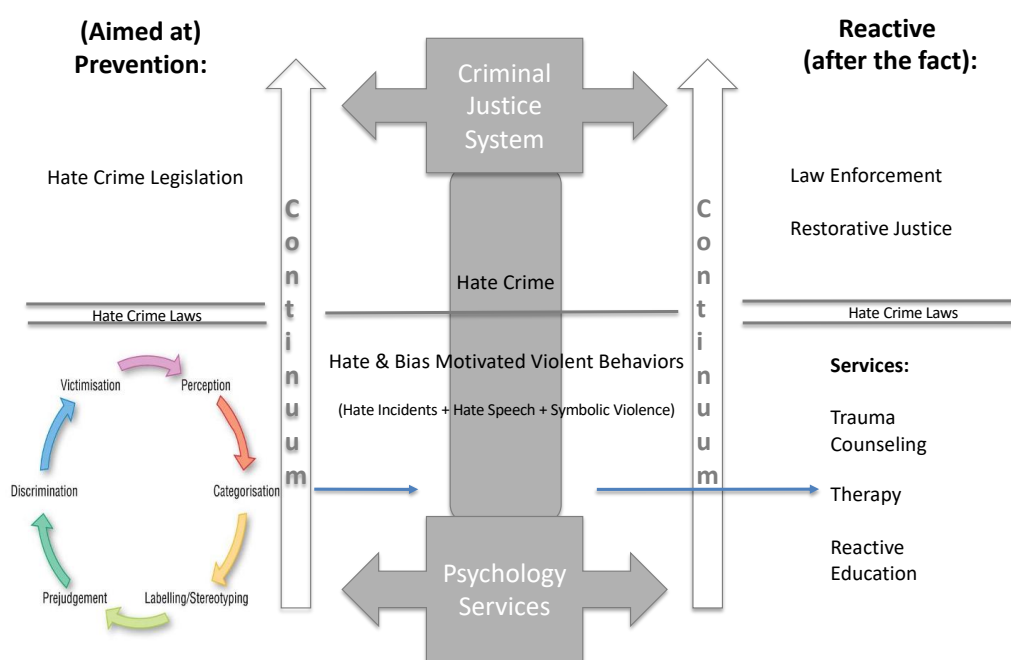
(Aimed at)
Prevention:

Criminal Justice System

Reactive
(after the fact):

Hate Crime Legislation

Continuum

Continuum

Law Enforcement

Restorative Justice

Hate Crime

Hate Crime Laws

Hate Crime Laws

Hate & Bias Motivated Violent Behaviors

(Hate Incidents + Hate Speech + Symbolic Violence)

Victimisation

Perception

Discrimination

Categorisation

Prejudgement

Labelling/Stereotyping

Services:

Trauma Counseling

Therapy

Reactive Education

Psychology Services